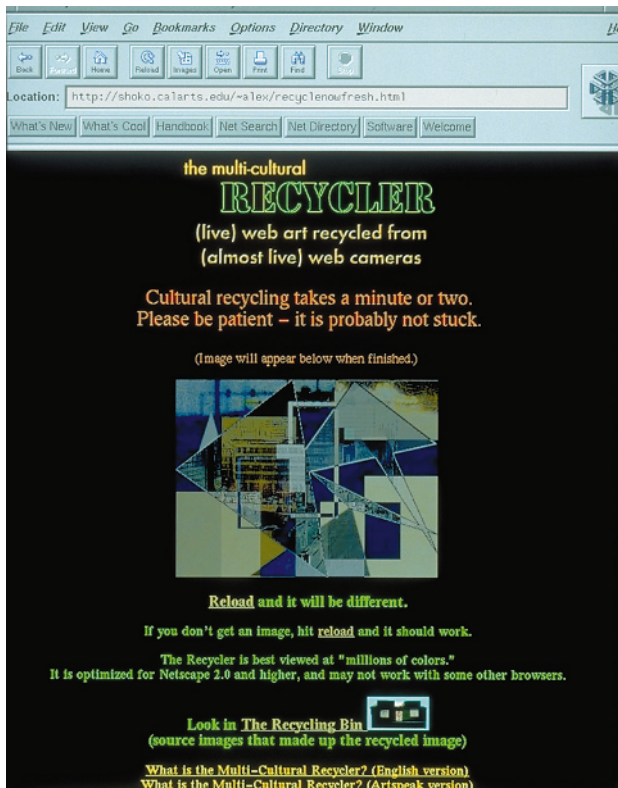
File Edit View Go Bookmarks Options Directory Window

Back Forward Home Reload Images Open Print Find Stop

Location: http://shoko.calarts.edu/~alex/recyclenowfresh.html

What's New What's Cool Handbook Net Search Net Directory Software Welcome

the multi-cultural

RECYCLER

(live) web art recycled from (almost live) web cameras

Cultural recycling takes a minute or two. Please be patient – it is probably not stuck.

(Image will appear below when finished.)

Reload and it will be different.

If you don't get an image, hit reload and it should work.

The Recycler is best viewed at "millions of colors." It is optimized for Netscape 2.0 and higher, and may not work with some other browsers.

Look in The Recycling Bin (source images that made up the recycled image)

What is the Multi-Cultural Recycler? (English version)
What is the Multi-Cultural Recycler? (Artspeak version)